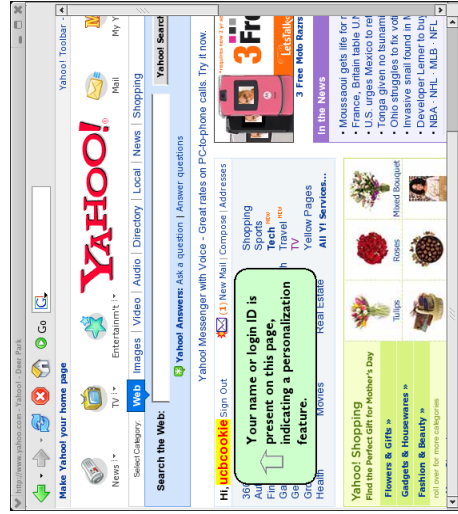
http://www.yahoo.com - Yahoo! - Deer Park

Go

Make Yahoo! your home page

Yahoo! Toolbar

My Y

News

TV

Entertainm't

Mail

Web | Images | Video | Audio | Directory | Local | News | Shopping

Select Category

Search the Web:

Yahoo! Search

Yahoo! Answers: Ask a question | Answer questions

Yahoo! Messenger with Voice - Great rates on PC-to-phone calls. Try it now.

Hi, ucbcookie Sign Out

(1) New Mail | Compose | Addresses

Shopping
Sports
Tech NEW
Travel NEW
TV
Yellow Pages
All Y! Services...

Real Estate

Movies

Health

Your name or login ID is present on this page, indicating a personalization feature.

3 Free Moto Razrs

In the News

• Moussaoui gets life for r
• France, Britain table U
• U.S. urges Mexico to re
• Tonga given no tsunami
• Ohio struggles to fix vot
• Invasive snail found in M
• Developer Lerner to buy
• NBA · NHL · MLB · NFL

Yahoo! Shopping
Find the Perfect Gift for Mother's Day

Flowers & Gifts »
Gadgets & Housewares »
Fashion & Beauty »
roll over for more categories

Tulips
Roses
Mixed Bouquet